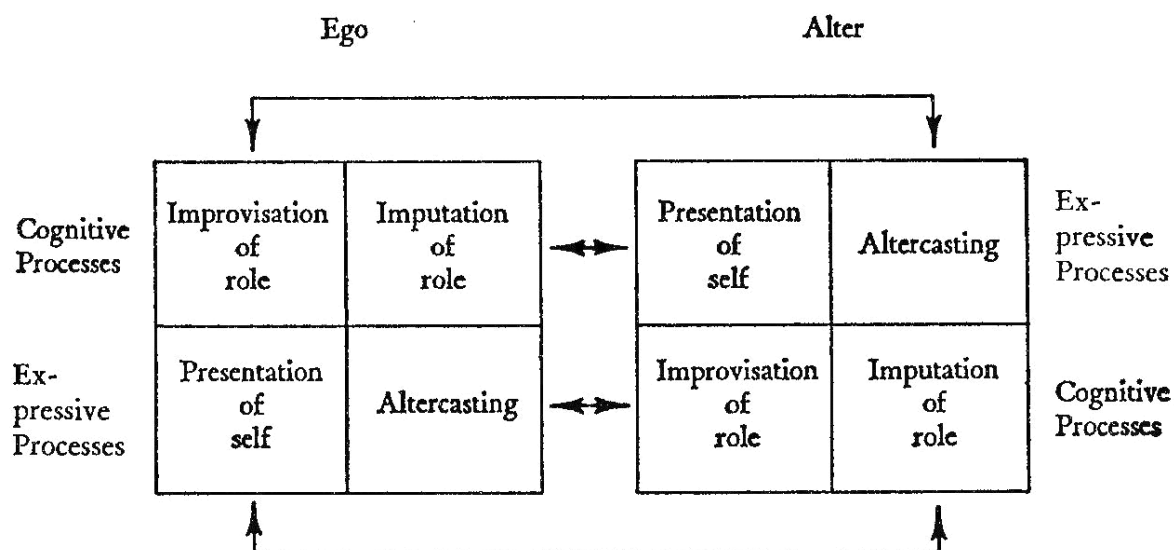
Ego

Alter

Cognitive Processes

| Improvisation of role | Imputation of role |
|---|---|
| Presentation of self | Altercasting |

Expressive Processes

| Presentation of self | Altercasting |
|---|---|
| Improvisation of role | Imputation of role |

Expressive Processes

Cognitive Processes